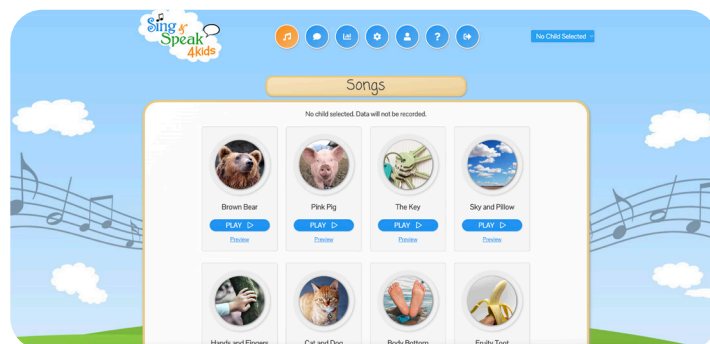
Sing & Speak 4kids

No Child Selected

Songs

No child selected. Data will not be recorded.

Brown Bear
PLAY ▷
Preview

Pink Pig
PLAY ▷
Preview

The Key
PLAY ▷
Preview

Sky and Pillow
PLAY ▷
Preview

Hands and Fingers

Cat and Dog

Body Bottom

Fruity Toot